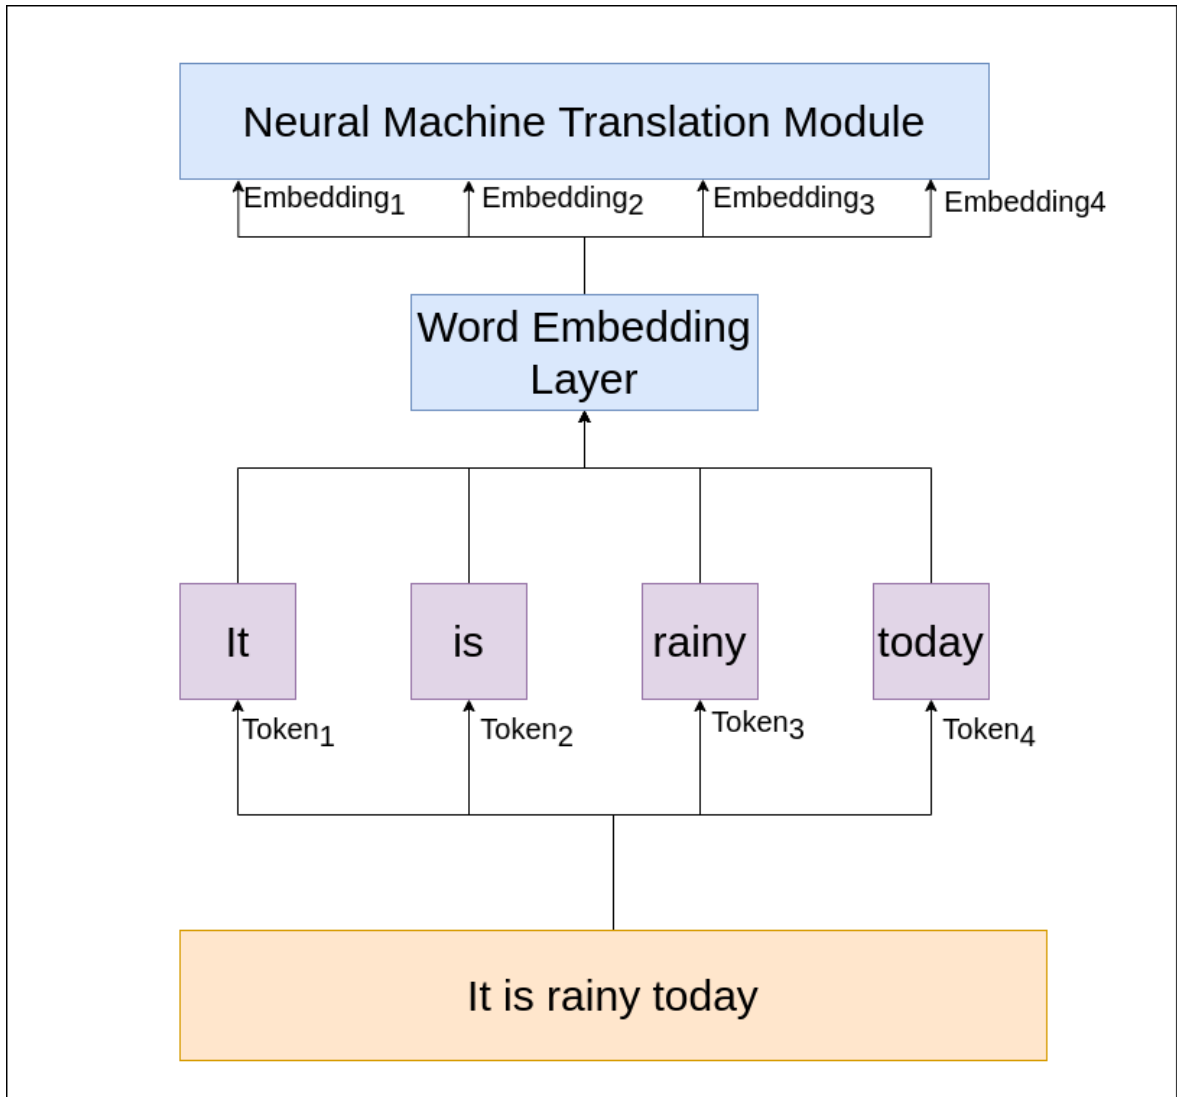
Neural Machine Translation Module

$\text{Embedding}_1$ $\text{Embedding}_2$ $\text{Embedding}_3$ Embedding4

Word Embedding Layer

It is rainy today

$\text{Token}_1$ $\text{Token}_2$ $\text{Token}_3$ $\text{Token}_4$

It is rainy today